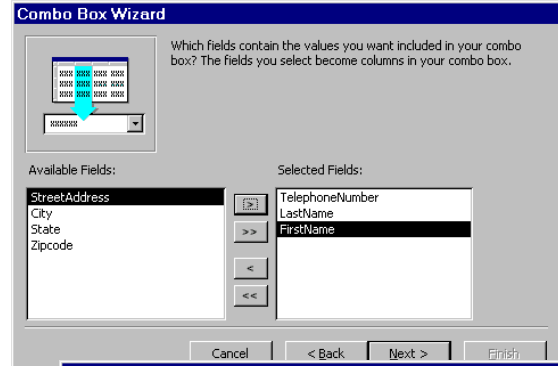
Combo Box Wizard

Which fields contain the values you want included in your combo box? The fields you select become columns in your combo box.

Available Fields:

StreetAddress
City
State
Zipcode

>
>>
<
<<

Selected Fields:

TelephoneNumber
LastName
FirstName

Cancel
< Back
Next >
Finish